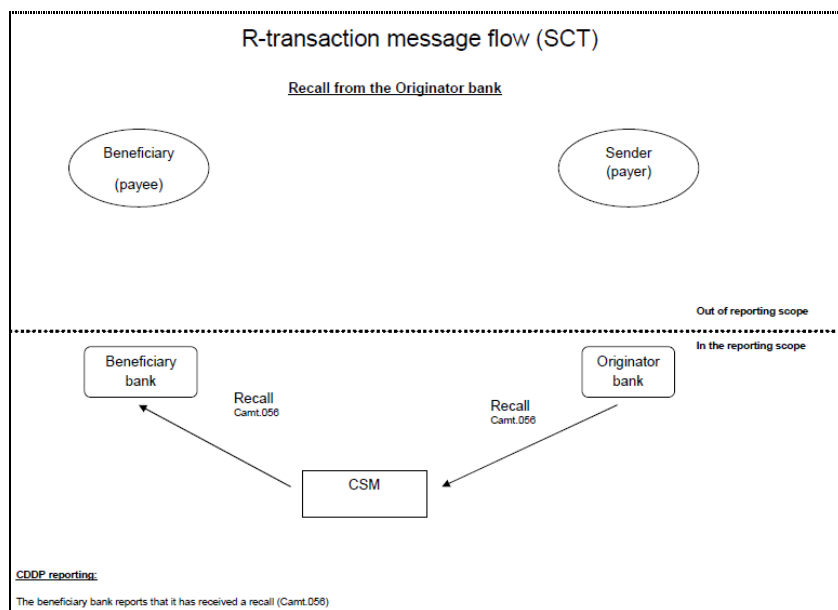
R-transaction message flow (SCT)

Recall from the Originator bank

Beneficiary
(payee)

Sender
(payer)

Out of reporting scope

In the reporting scope

Beneficiary bank

Originator bank

Recall
Camt.056

Recall
Camt.056

CSM

CDDP reporting:

The beneficiary bank reports that it has received a recall (Camt.056)